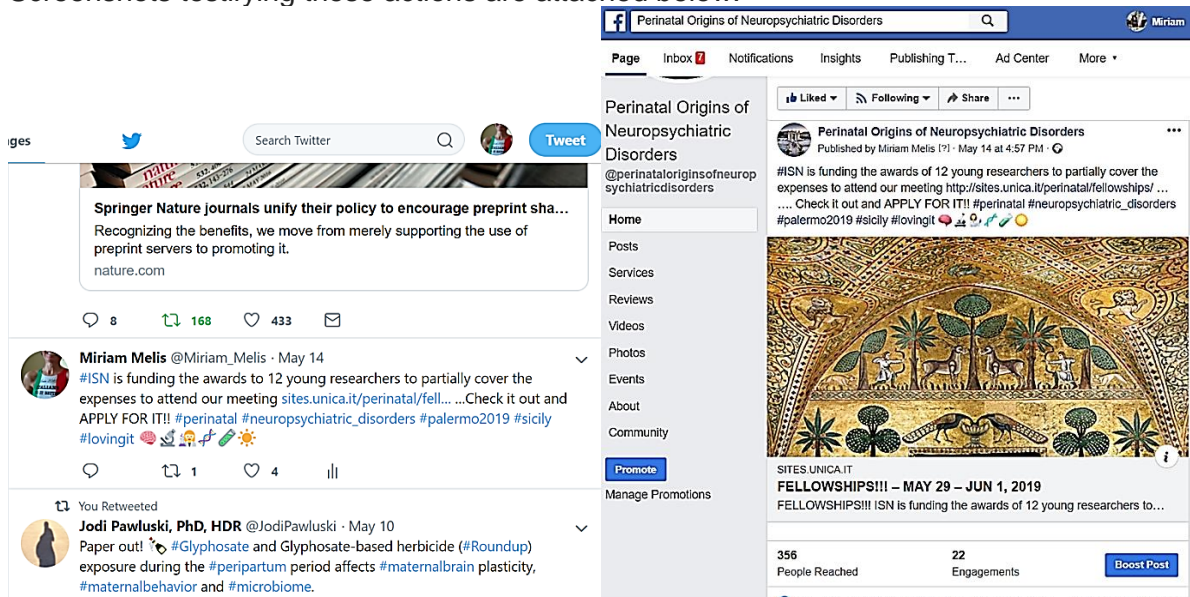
Screenshots testifying these actions are attached below:

ges

Search Twitter

Tweet

Springer Nature journals unify their policy to encourage preprint sha...

Recognizing the benefits, we move from merely supporting the use of preprint servers to promoting it.

nature.com

8 168 433

Miriam Melis @Miriam_Melis · May 14

#ISN is funding the awards to 12 young researchers to partially cover the expenses to attend our meeting sites.unica.it/perinatal/fell... ...Check it out and APPLY FOR IT!! #perinatal #neuropsychiatric_disorders #palermo2019 #sicily #lovingit

1 4

You Retweeted

Jodi Pawluski, PhD, HDR @JodiPawluski · May 10

Paper out! #Glyphosate and Glyphosate-based herbicide (#Roundup) exposure during the #peripartum period affects #maternalbrain plasticity, #maternalbehavior and #microbiome.

Perinatal Origins of Neuropsychiatric Disorders

Miriam

Page Inbox 7 Notifications Insights Publishing T... Ad Center More

Perinatal Origins of Neuropsychiatric Disorders

@perinataloriginsofneuropsychiatricdisorders

Home

Posts

Services

Reviews

Videos

Photos

Events

About

Community

Promote

Manage Promotions

Liked Following Share ...

Perinatal Origins of Neuropsychiatric Disorders

Published by Miriam Melis [?] · May 14 at 4:57 PM ·

#ISN is funding the awards of 12 young researchers to partially cover the expenses to attend our meeting http://sites.unica.it/perinatal/fellowships/ ... .... Check it out and APPLY FOR IT!! #perinatal #neuropsychiatric_disorders #palermo2019 #sicily #lovingit

SITES.UNICA.IT

FELLOWSHIPS!!! – MAY 29 – JUN 1, 2019

FELLOWSHIPS!!! ISN is funding the awards of 12 young researchers to...

356
People Reached

22
Engagements

Boost Post